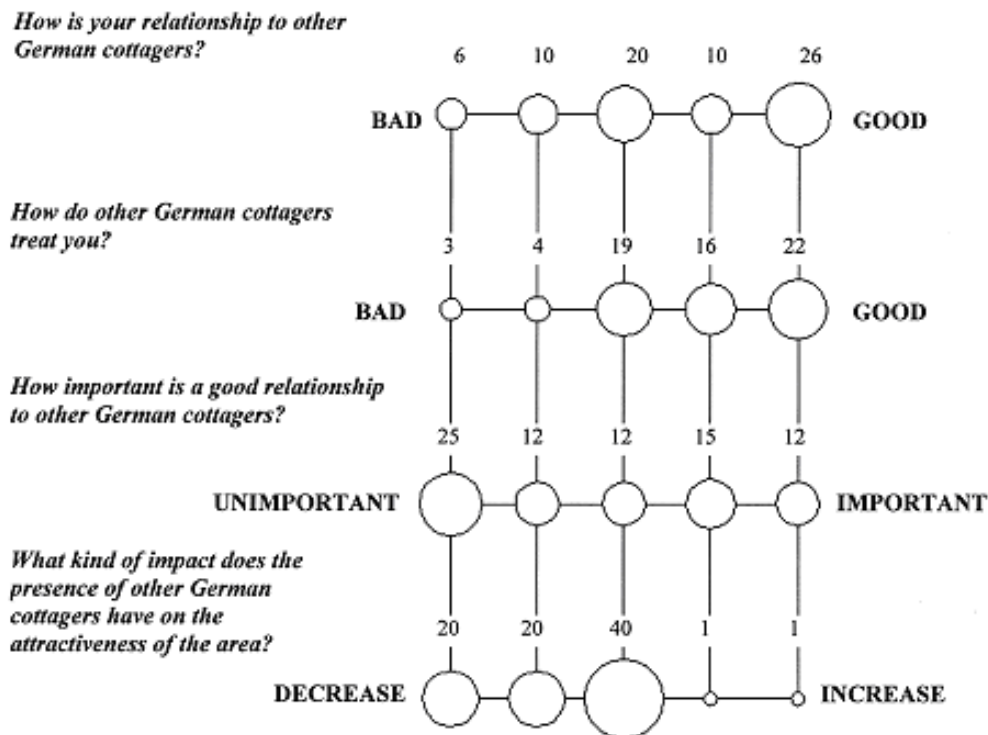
How is your relationship to other German cottagers?

6 10 20 10 26

BAD GOOD

How do other German cottagers treat you?

3 4 19 16 22

BAD GOOD

How important is a good relationship to other German cottagers?

25 12 12 15 12

UNIMPORTANT IMPORTANT

What kind of impact does the presence of other German cottagers have on the attractiveness of the area?

20 20 40 1 1

DECREASE INCREASE